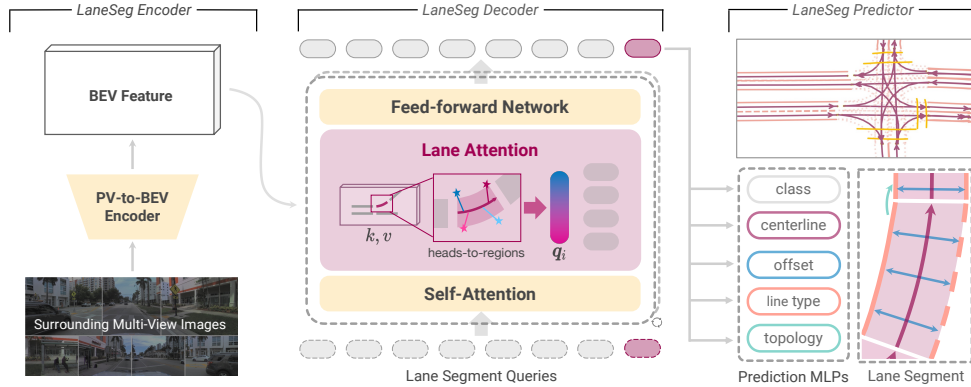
LaneSeg Encoder

BEV Feature

PV-to-BEV Encoder

Surrounding Multi-View Images

LaneSeg Decoder

Feed-forward Network

Lane Attention

$k, v$

heads-to-regions

$\boldsymbol{q}_i$

Self-Attention

Lane Segment Queries

LaneSeg Predictor

class

centerline

offset

line type

topology

Prediction MLPs

Lane Segment